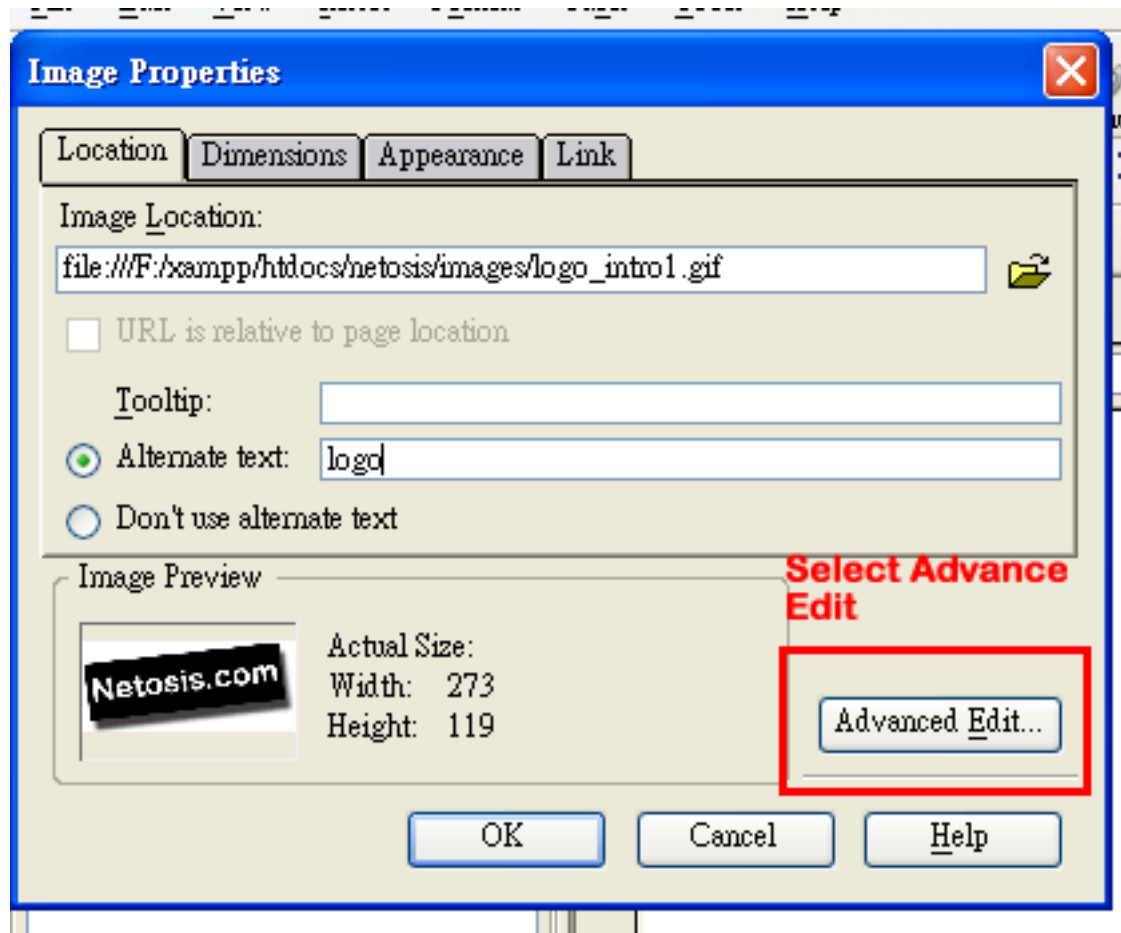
Image Properties

Location | Dimensions | Appearance | Link

Image Location:

file:///F:/xampp/htdocs/netosis/images/logo_intro1.gif

URL is relative to page location

Tooltip:

Alternate text: logo

Don't use alternate text

Image Preview

Netosis.com

Actual Size:
Width: 273
Height: 119

Select Advance Edit

Advanced Edit...

OK Cancel Help